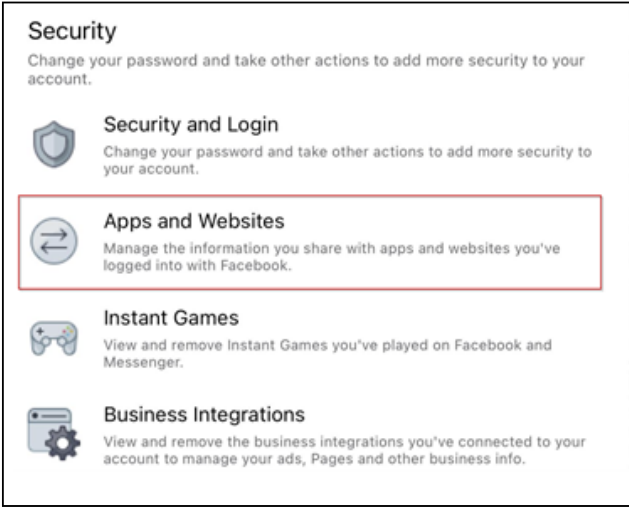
Security

Change your password and take other actions to add more security to your account.

Security and Login

Change your password and take other actions to add more security to your account.

Apps and Websites

Manage the information you share with apps and websites you've logged into with Facebook.

Instant Games

View and remove Instant Games you've played on Facebook and Messenger.

Business Integrations

View and remove the business integrations you've connected to your account to manage your ads, Pages and other business info.